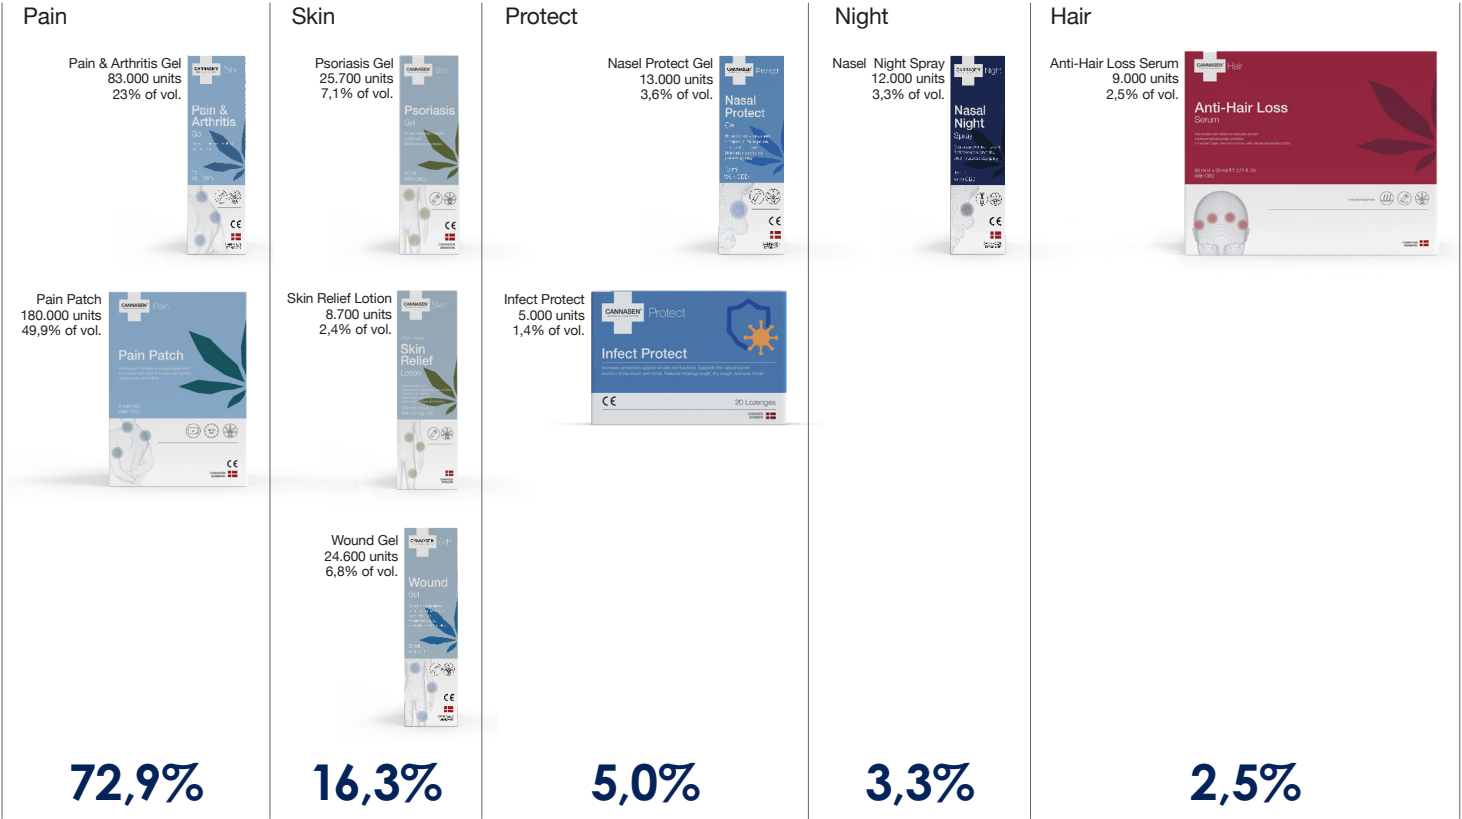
Pain

Pain & Arthritis Gel
83.000 units
23% of vol.

CANNASEN Pain
Pain & Arthritis
Gel

Pain Patch
180.000 units
49,9% of vol.

CANNASEN Pain
Pain Patch

72,9%

Skin

Psoriasis Gel
25.700 units
7,1% of vol.

CANNASEN Skin
Psoriasis
Gel

Skin Relief Lotion
8.700 units
2,4% of vol.

CANNASEN Skin
Skin Relief
Lotion

Wound Gel
24.600 units
6,8% of vol.

CANNASEN Skin
Wound
Gel

16,3%

Protect

Nasel Protect Gel
13.000 units
3,6% of vol.

CANNASEN Protect
Nasal Protect
Gel

Infect Protect
5.000 units
1,4% of vol.

CANNASEN Protect
Infect Protect
20 Lozenges

5,0%

Night

Nasel Night Spray
12.000 units
3,3% of vol.

CANNASEN Night
Nasal Night
Spray

3,3%

Hair

Anti-Hair Loss Serum
9.000 units
2,5% of vol.

CANNASEN Hair
Anti-Hair Loss
Serum

2,5%